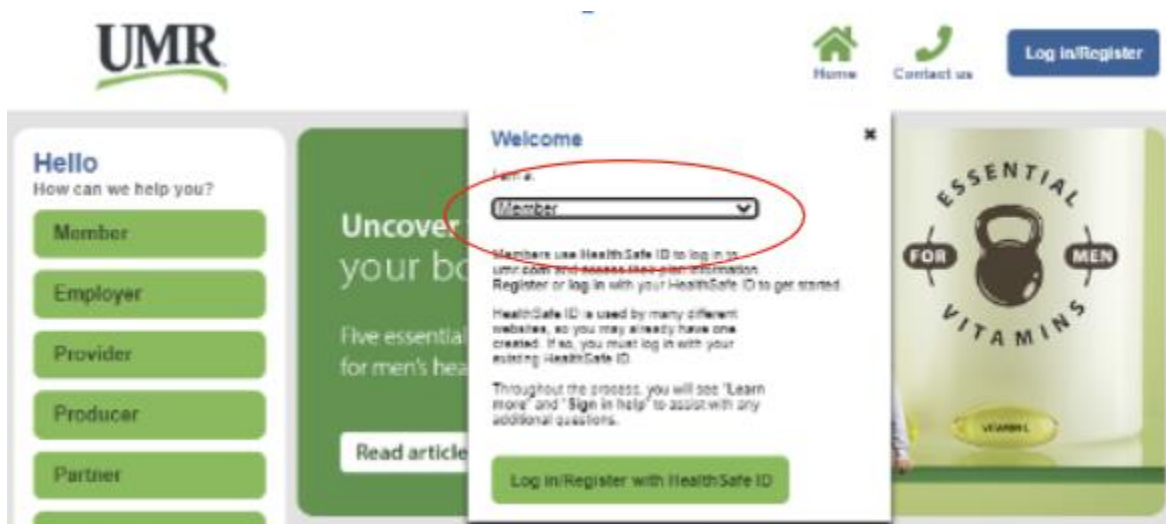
UMR

Home
Contact us
Log in/Register

Hello
How can we help you?

Member
Employer
Provider
Producer
Partner

Uncover
your bo

Five essential
for men's hea

Read article

Welcome
×
I am a:
Member

Members use HealthSafe ID to log in to umr.com and access their plan information. Register or log in with your HealthSafe ID to get started.

HealthSafe ID is used by many different websites, so you may already have one created. If so, you must log in with your existing HealthSafe ID.

Throughout the process, you will see "Learn more" and "Sign in help" to assist with any additional questions.

Log in/Register with HealthSafe ID

ESSENTIAL
FOR
MEN
VITAMINS
VITAMIN